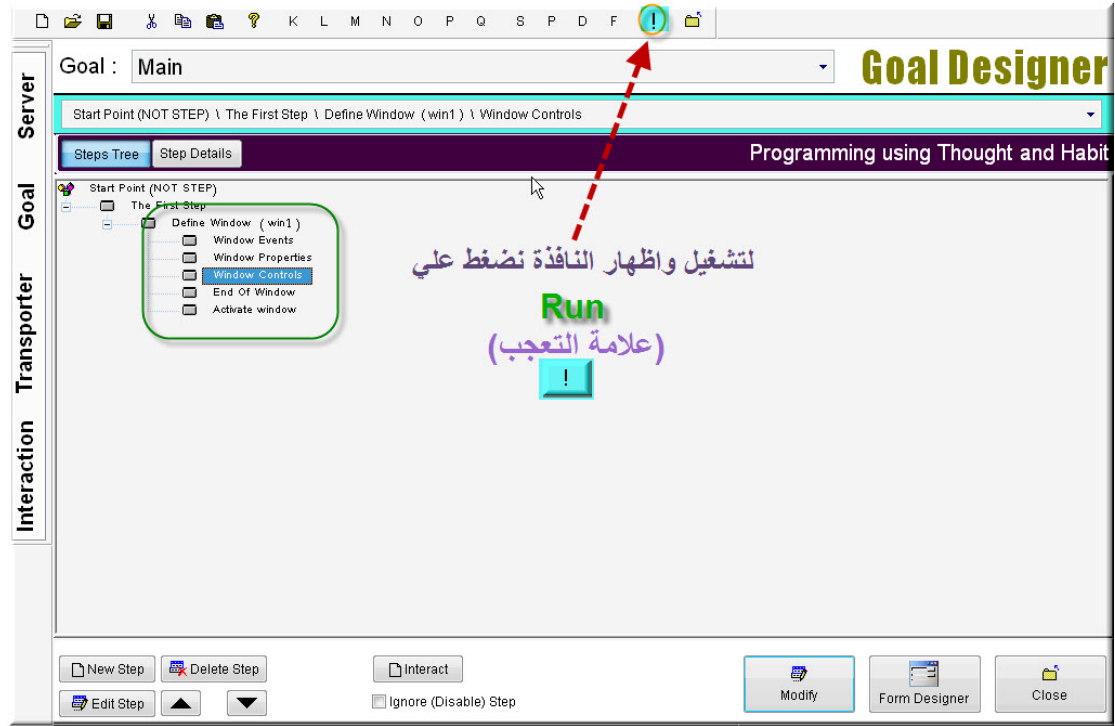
K L M N O P Q S P D F !

Server
Goal
Transporter
Interaction

Goal : Main

Goal Designer

Start Point (NOT STEP) \ The First Step \ Define Window ( win1 ) \ Window Controls

Steps Tree Step Details

Programming using Thought and Habit

Start Point (NOT STEP)
The First Step
Define Window ( win1 )
Window Events
Window Properties
Window Controls
End Of Window
Activate window

لتشغيل واظهار النافذة نضغط علي

Run

(علامة التعجب)

!

New Step Delete Step Interact
Edit Step
Ignore (Disable) Step

Modify Form Designer Close